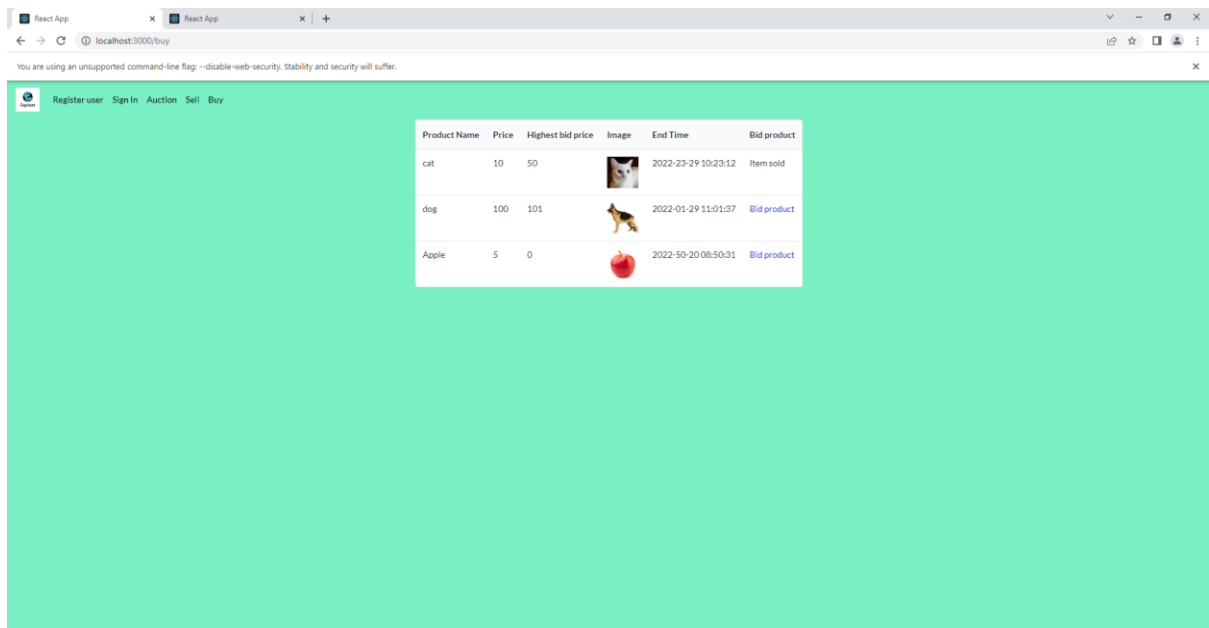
React App × React App × +

localhost:3000/buy

You are using an unsupported command-line flag: --disable-web-security. Stability and security will suffer. ×

Register user Sign In Auction Sell Buy

| Product Name | Price | Highest bid price | Image | End Time | Bid product |
|---|---|---|---|---|---|
| cat | 10 | 50 | | 2022-23-29 10:23:12 | Item sold |
| dog | 100 | 101 | | 2022-01-29 11:01:37 | Bid product |
| Apple | 5 | 0 | | 2022-50-20 08:50:31 | Bid product |